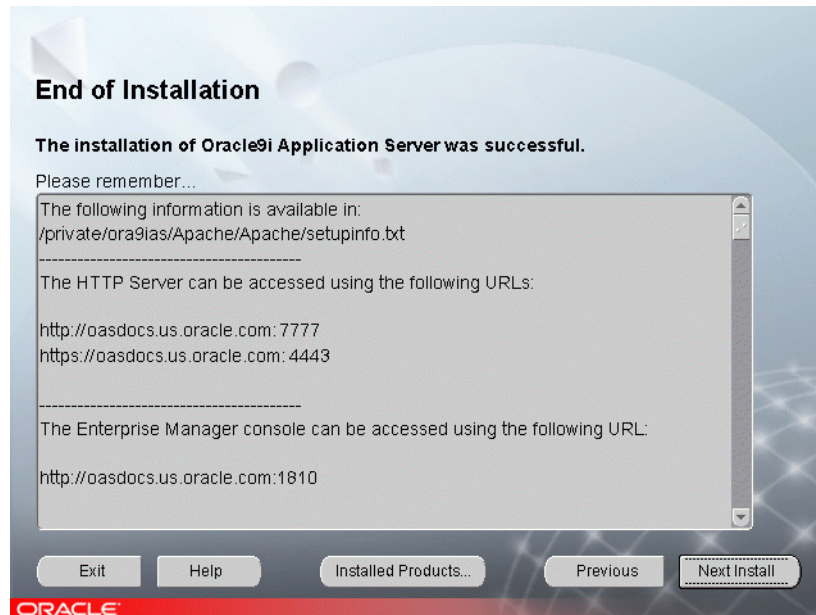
End of Installation

The installation of Oracle9i Application Server was successful.

Please remember...

The following information is available in:
/private/ora9ias/Apache/Apache/setupinfo.txt

-----------------------------------------

The HTTP Server can be accessed using the following URLs:

http://oasdocs.us.oracle.com:7777
https://oasdocs.us.oracle.com:4443

-----------------------------------------

The Enterprise Manager console can be accessed using the following URL:

http://oasdocs.us.oracle.com:1810

Exit | Help | Installed Products... | Previous | Next Install

ORACLE